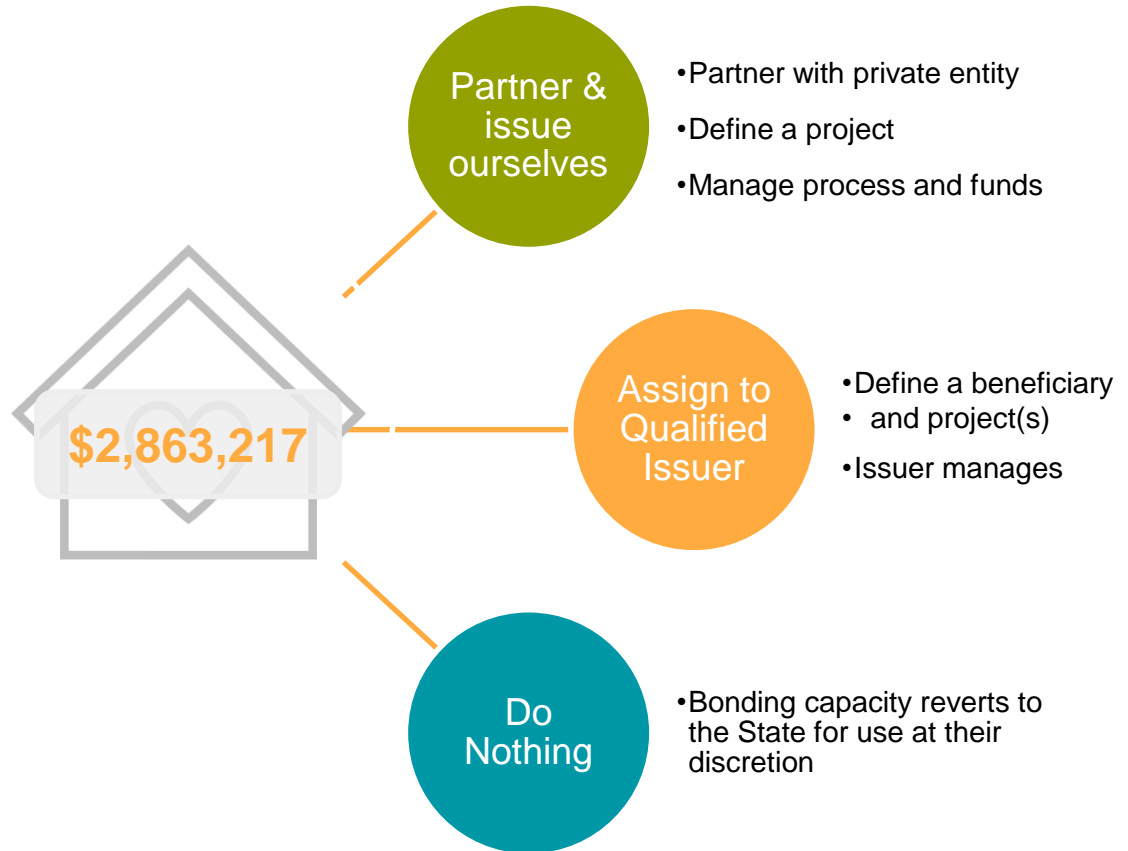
$2,863,217

Partner & issue ourselves

•Partner with private entity

•Define a project

•Manage process and funds

Assign to Qualified Issuer

•Define a beneficiary

• and project(s)

•Issuer manages

Do Nothing

•Bonding capacity reverts to the State for use at their discretion